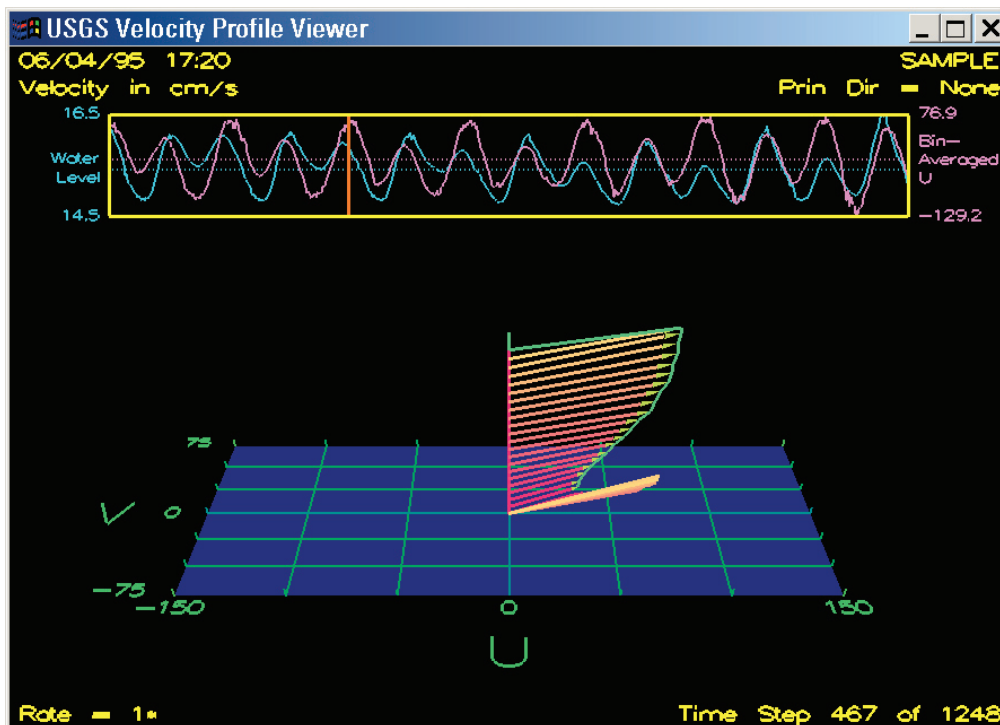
USGS Velocity Profile Viewer

06/04/95 17:20

SAMPLE

Velocity in cm/s

Prin Dir = None

16.5

Water Level

14.5

76.9

Bin-Averaged U

-129.2

75

V

0

-75

-150

0

150

U

Rate = 1*

Time Step 467 of 1248